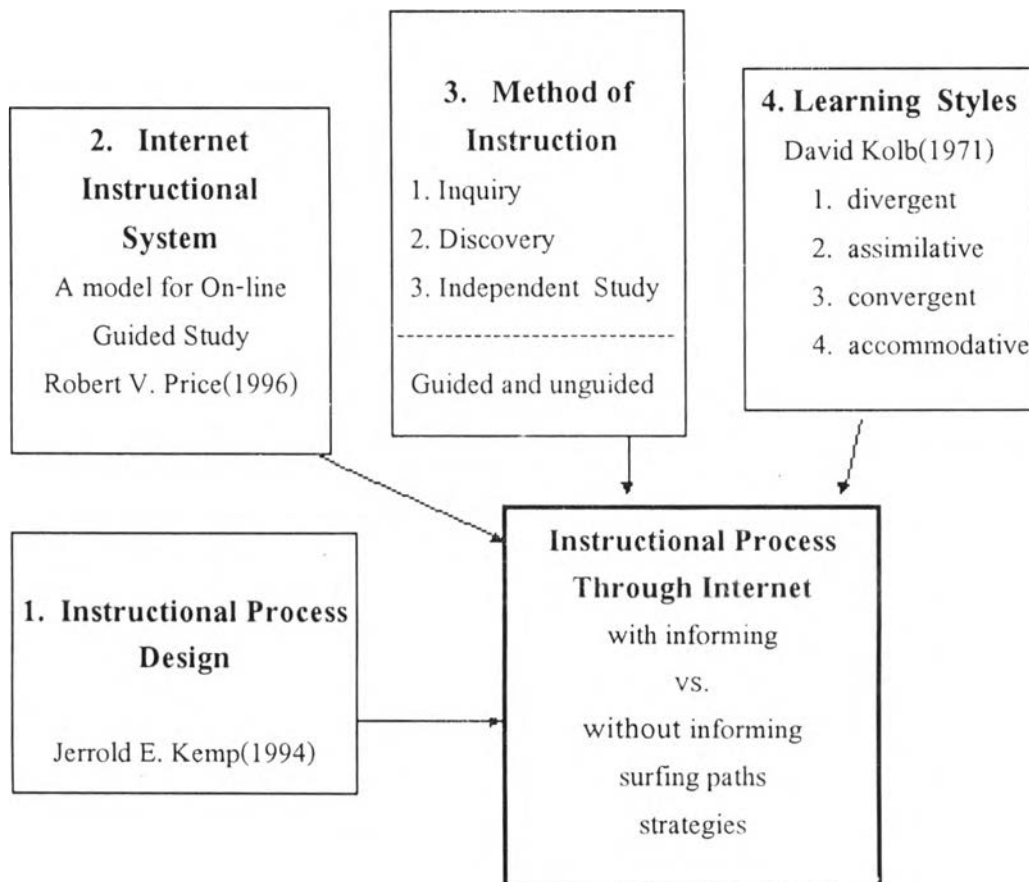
3. Method of Instruction
1. Inquiry
2. Discovery
3. Independent Study
Guided and unguided

2. Internet Instructional System
A model for On-line Guided Study
Robert V. Price(1996)

4. Learning Styles
David Kolb(1971)
1. divergent
2. assimilative
3. convergent
4. accommodative

1. Instructional Process Design
Jerrold E. Kemp(1994)

Instructional Process Through Internet
with informing
vs.
without informing
surfing paths
strategies